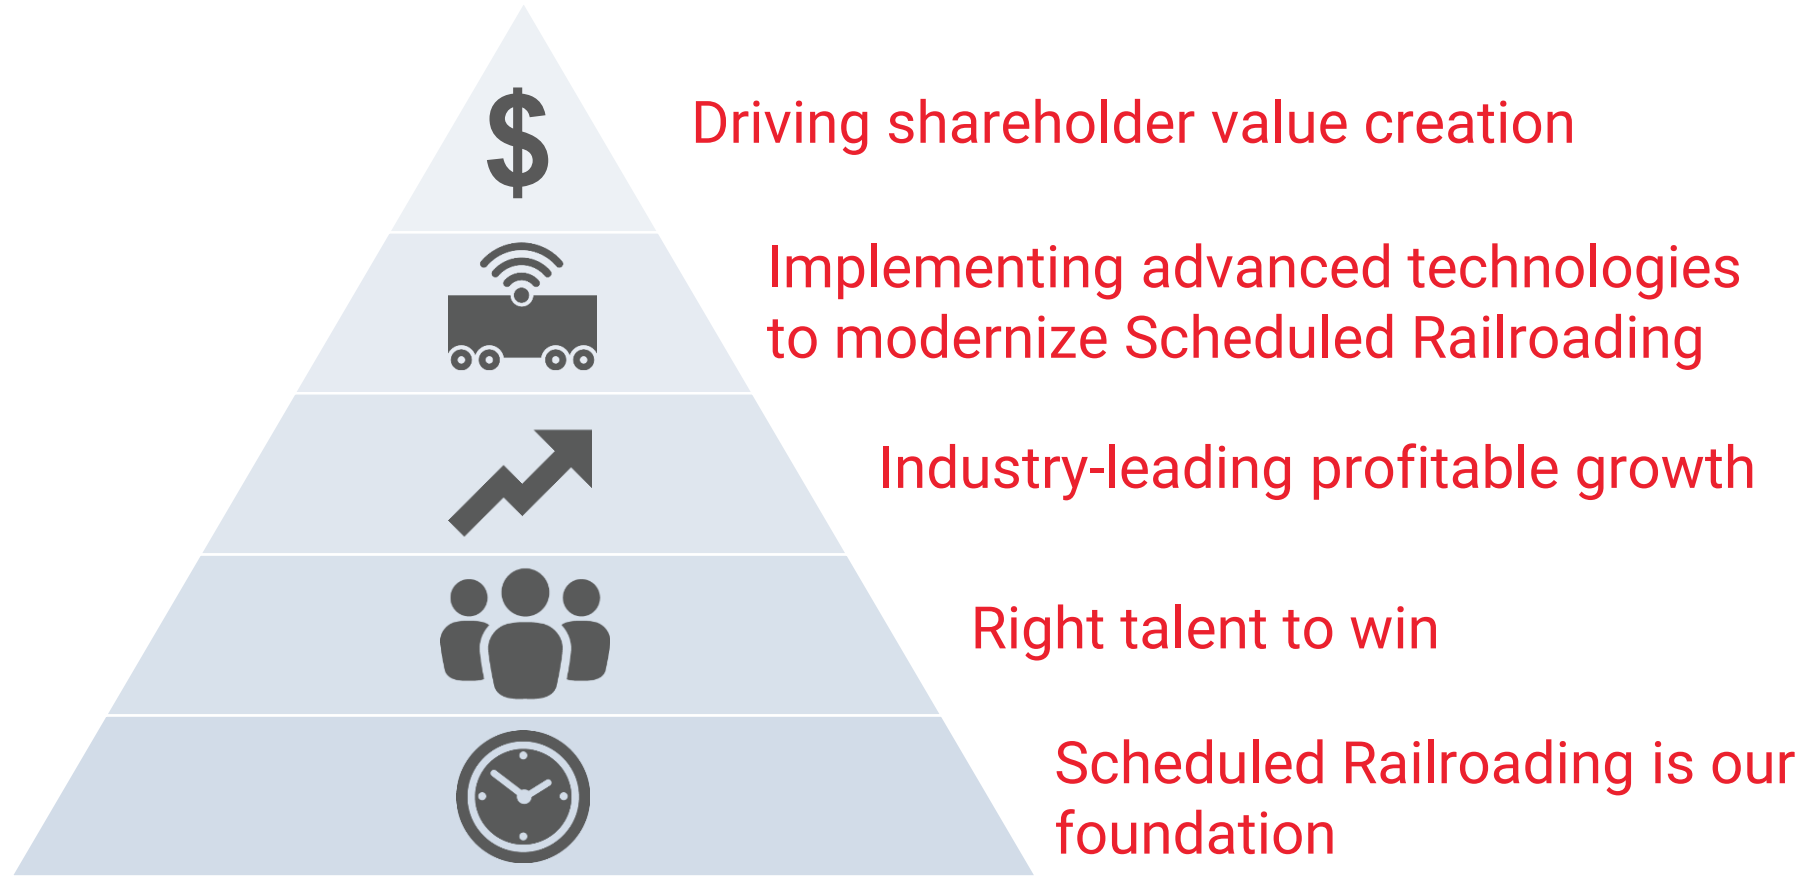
$

Driving shareholder value creation

Implementing advanced technologies to modernize Scheduled Railroading

Industry-leading profitable growth

Right talent to win

Scheduled Railroading is our foundation